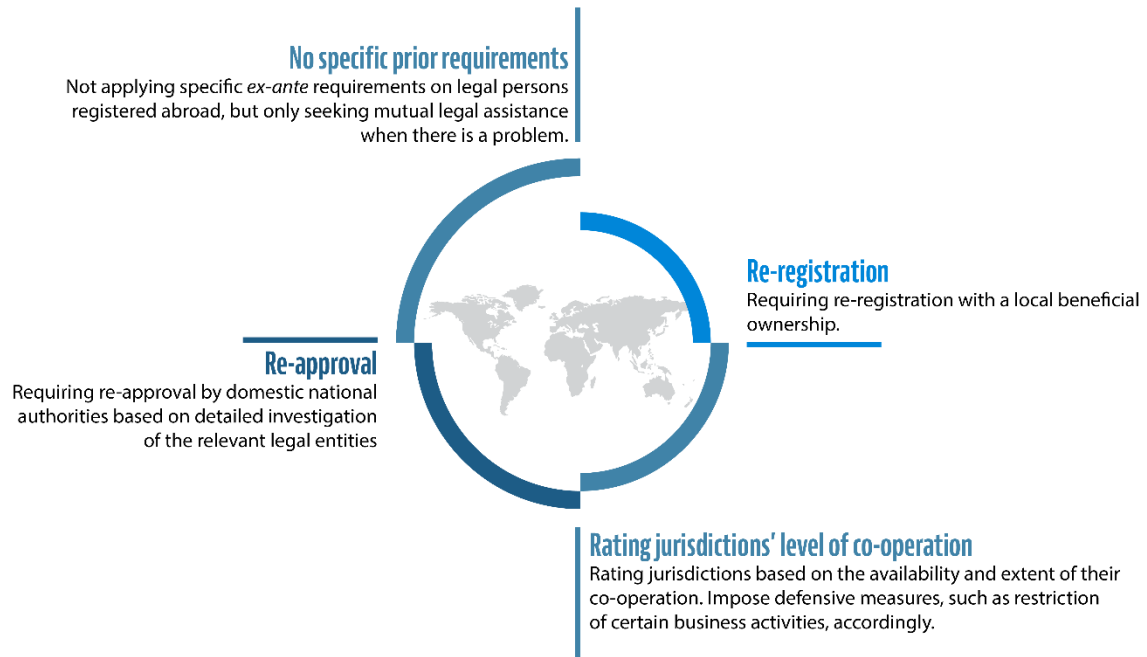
No specific prior requirements
Not applying specific ex-ante requirements on legal persons registered abroad, but only seeking mutual legal assistance when there is a problem.

Re-registration
Requiring re-registration with a local beneficial ownership.

Re-approval
Requiring re-approval by domestic national authorities based on detailed investigation of the relevant legal entities

Rating jurisdictions' level of co-operation
Rating jurisdictions based on the availability and extent of their co-operation. Impose defensive measures, such as restriction of certain business activities, accordingly.